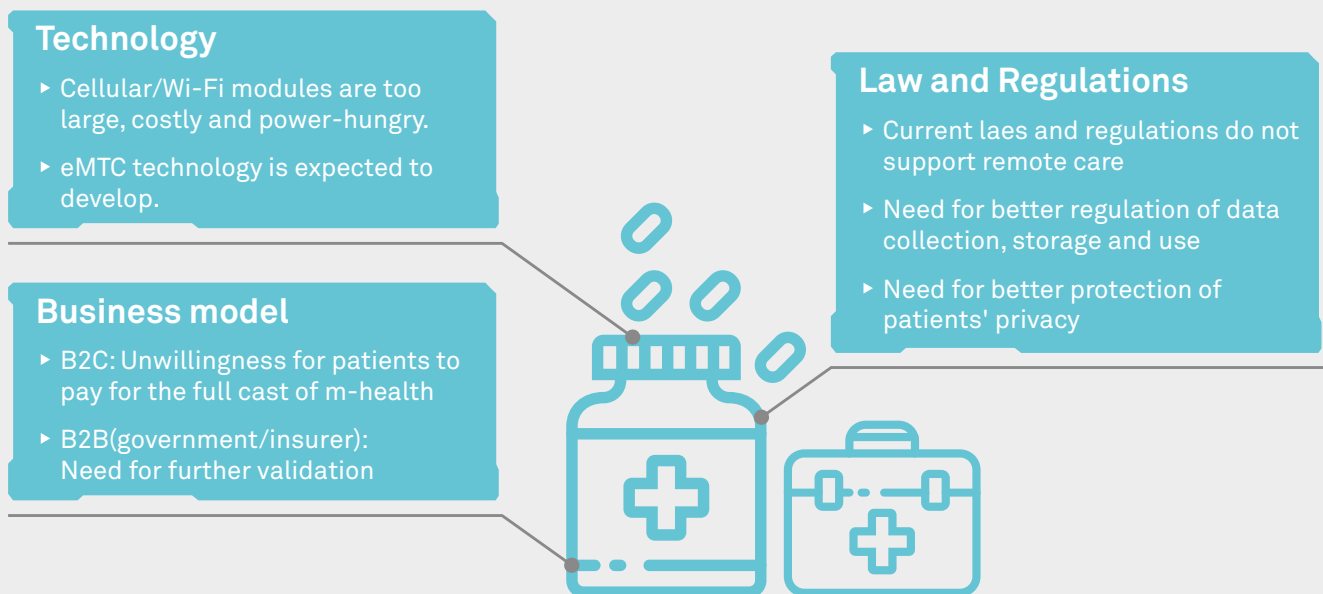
Technology

▸ Cellular/Wi-Fi modules are too large, costly and power-hungry.

▸ eMTC technology is expected to develop.

Business model

▸ B2C: Unwillingness for patients to pay for the full cast of m-health

▸ B2B(government/insurer): Need for further validation

Law and Regulations

▸ Current laes and regulations do not support remote care

▸ Need for better regulation of data collection, storage and use

▸ Need for better protection of patients' privacy